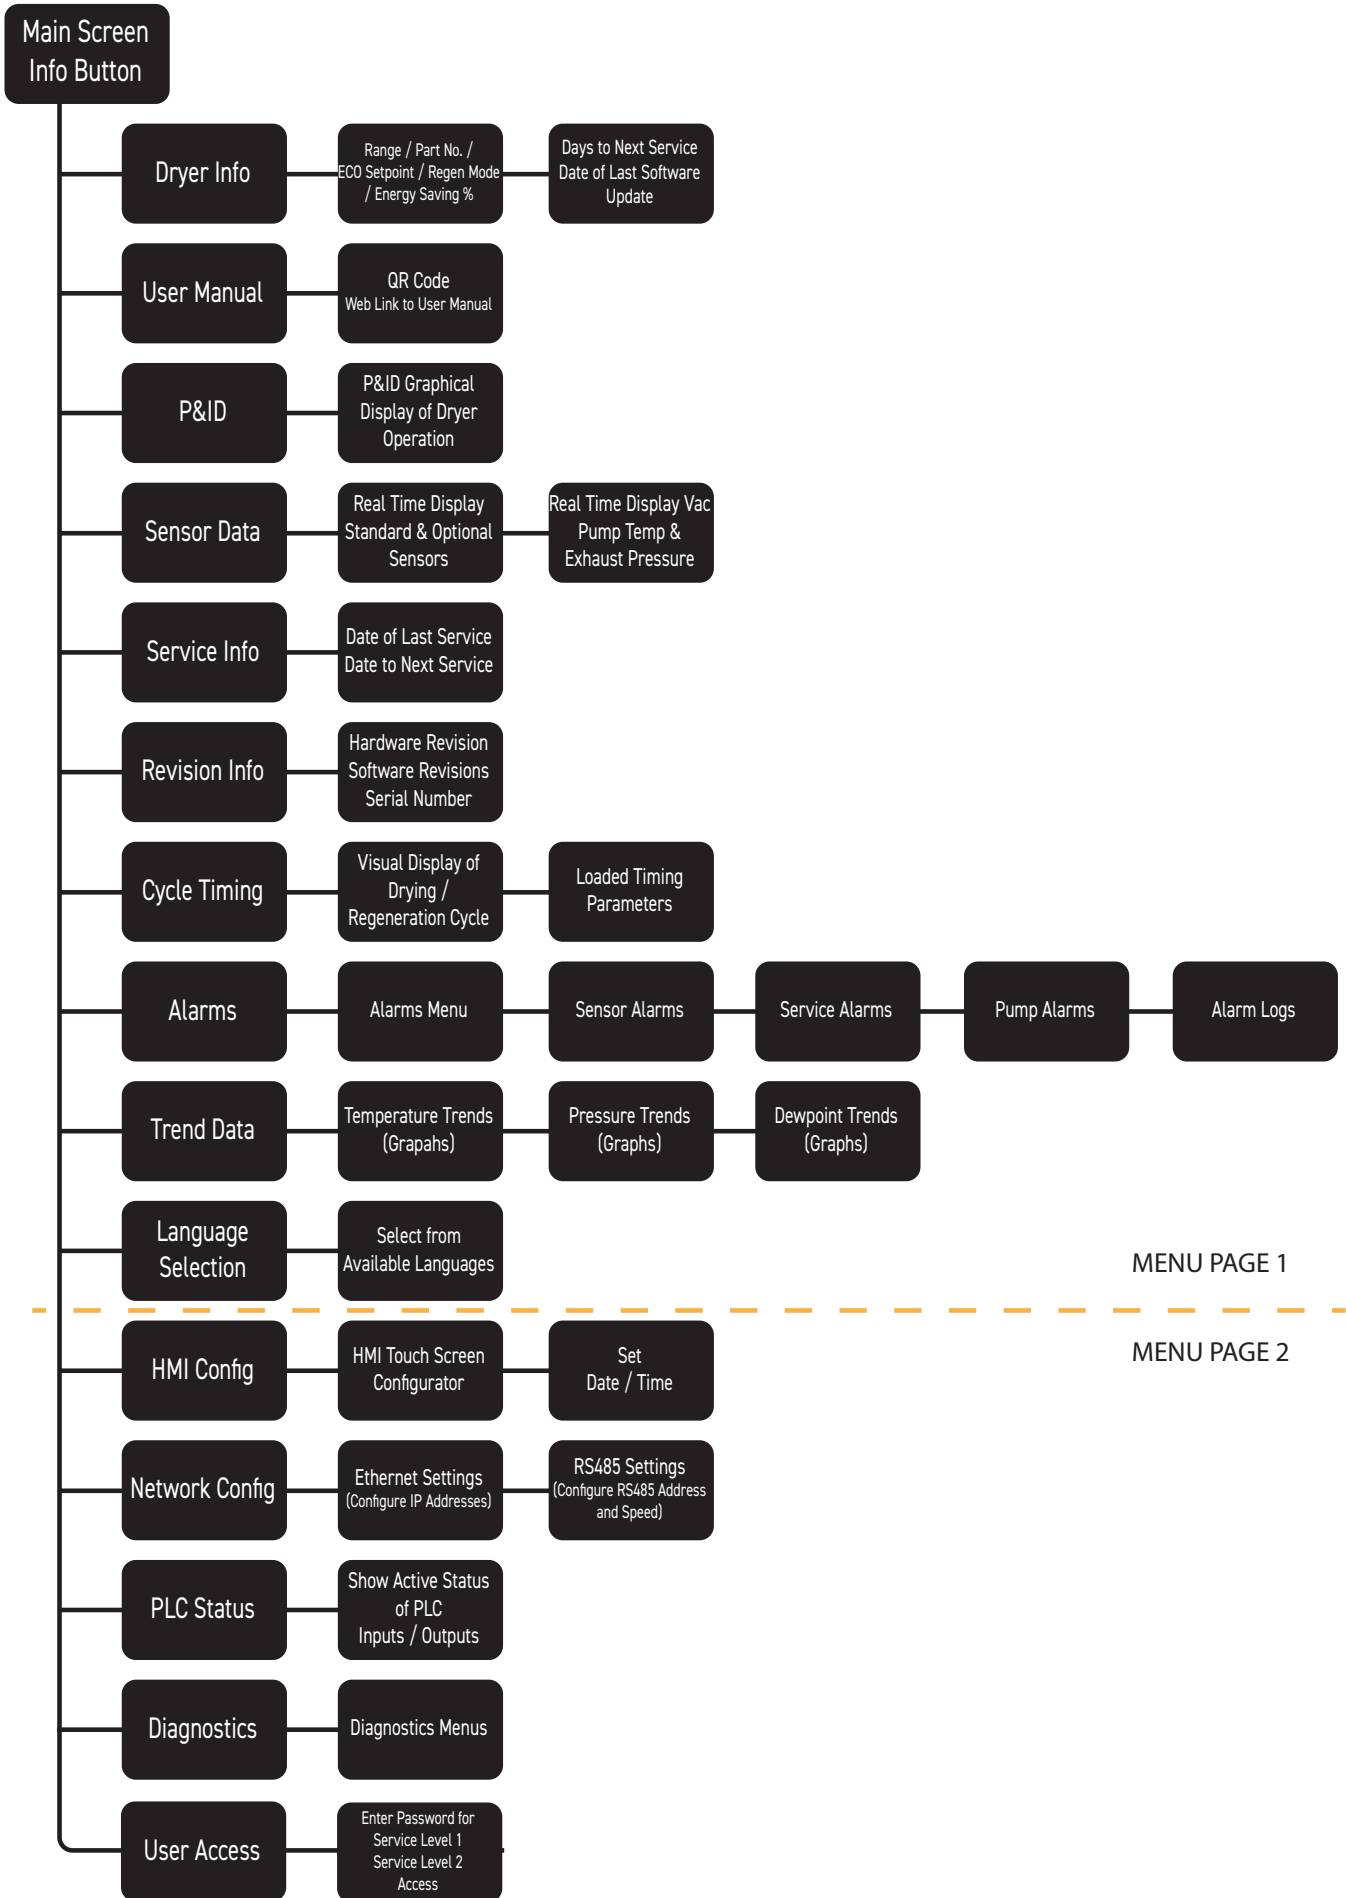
Main Screen Info Button

Dryer Info

Range / Part No. / ECO Setpoint / Regen Mode / Energy Saving %

Days to Next Service Date of Last Software Update

User Manual

QR Code Web Link to User Manual

P&ID

P&ID Graphical Display of Dryer Operation

Sensor Data

Real Time Display Standard & Optional Sensors

Real Time Display Vac Pump Temp & Exhaust Pressure

Service Info

Date of Last Service Date to Next Service

Revision Info

Hardware Revision Software Revisions Serial Number

Cycle Timing

Visual Display of Drying / Regeneration Cycle

Loaded Timing Parameters

Alarms

Alarms Menu

Sensor Alarms

Service Alarms

Pump Alarms

Alarm Logs

Trend Data

Temperature Trends (Grapahs)

Pressure Trends (Graphs)

Dewpoint Trends (Graphs)

Language Selection

Select from Available Languages

MENU PAGE 1

MENU PAGE 2

HMI Config

HMI Touch Screen Configurator

Set Date / Time

Network Config

Ethernet Settings (Configure IP Addresses)

RS485 Settings (Configure RS485 Address and Speed)

PLC Status

Show Active Status of PLC Inputs / Outputs

Diagnostics

Diagnostics Menus

User Access

Enter Password for Service Level 1 Service Level 2 Access